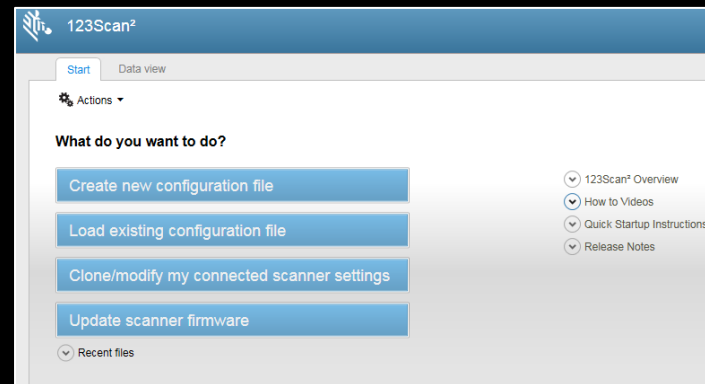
123Scan²

Start
Data view

Actions

What do you want to do?

Create new configuration file

Load existing configuration file

Clone/modify my connected scanner settings

Update scanner firmware

Recent files

123Scan² Overview
How to Videos
Quick Startup Instructions
Release Notes